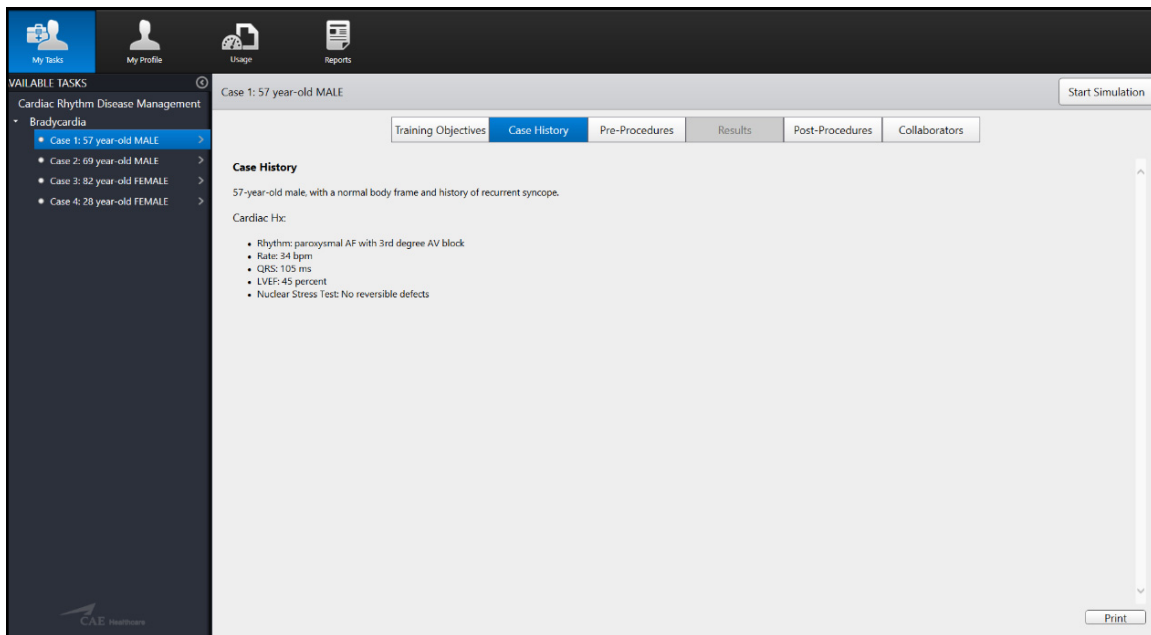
My Tasks
My Profile
Usage
Reports

VAILABLE TASKS
Cardiac Rhythm Disease Management
Bradycardia
• Case 1: 57 year-old MALE
• Case 2: 69 year-old MALE
• Case 3: 82 year-old FEMALE
• Case 4: 28 year-old FEMALE

CAE Healthcare

Case 1: 57 year-old MALE

Start Simulation

Training Objectives | Case History | Pre-Procedures | Results | Post-Procedures | Collaborators

Case History

57-year-old male, with a normal body frame and history of recurrent syncope.

Cardiac Hx:

• Rhythm: paroxysmal AF with 3rd degree AV block
• Rate: 34 bpm
• QRS: 105 ms
• LVEF: 45 percent
• Nuclear Stress Test: No reversible defects

Print